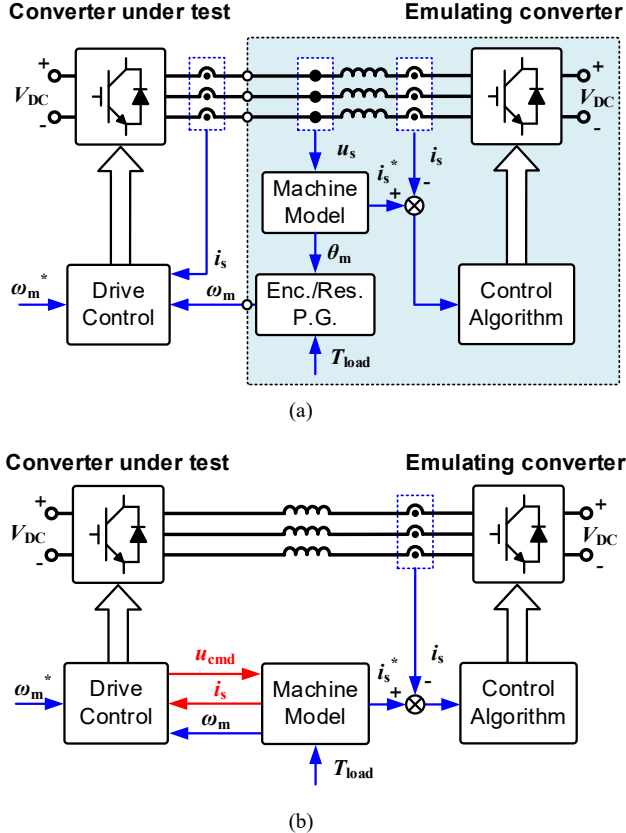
Converter under test

Emulating converter

+
$V_{DC}$
-

+
$V_{DC}$
-

$u_s$

$i_s^*$

$i_s$

+

-

Machine Model

$\theta_m$

$i_s$

$\omega_m^*$

Drive Control

$\omega_m$

Enc./Res. P.G.

Control Algorithm

$T_{load}$

(a)

Converter under test

Emulating converter

+
$V_{DC}$
-

+
$V_{DC}$
-

$u_{cmd}$

$i_s$

$\omega_m$

$\omega_m^*$

Drive Control

Machine Model

$i_s^*$

$i_s$

+

-

Control Algorithm

$T_{load}$

(b)